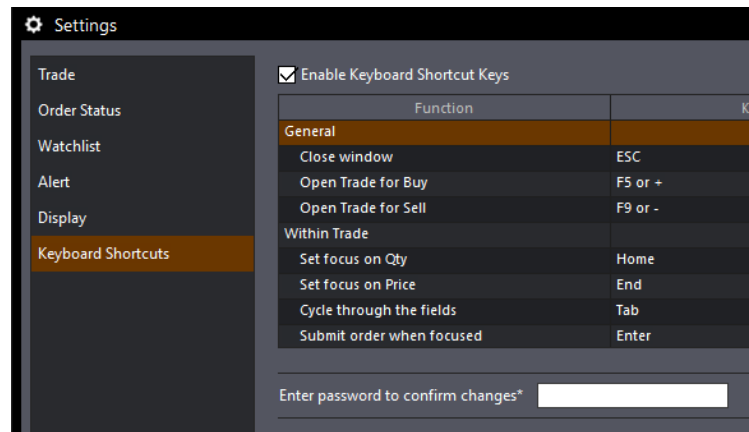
Settings

Trade
Order Status
Watchlist
Alert
Display
Keyboard Shortcuts

Enable Keyboard Shortcut Keys

| Function | K |
|---|---|
| General | |
| Close window | ESC |
| Open Trade for Buy | F5 or + |
| Open Trade for Sell | F9 or - |
| Within Trade | |
| Set focus on Qty | Home |
| Set focus on Price | End |
| Cycle through the fields | Tab |
| Submit order when focused | Enter |

Enter password to confirm changes*